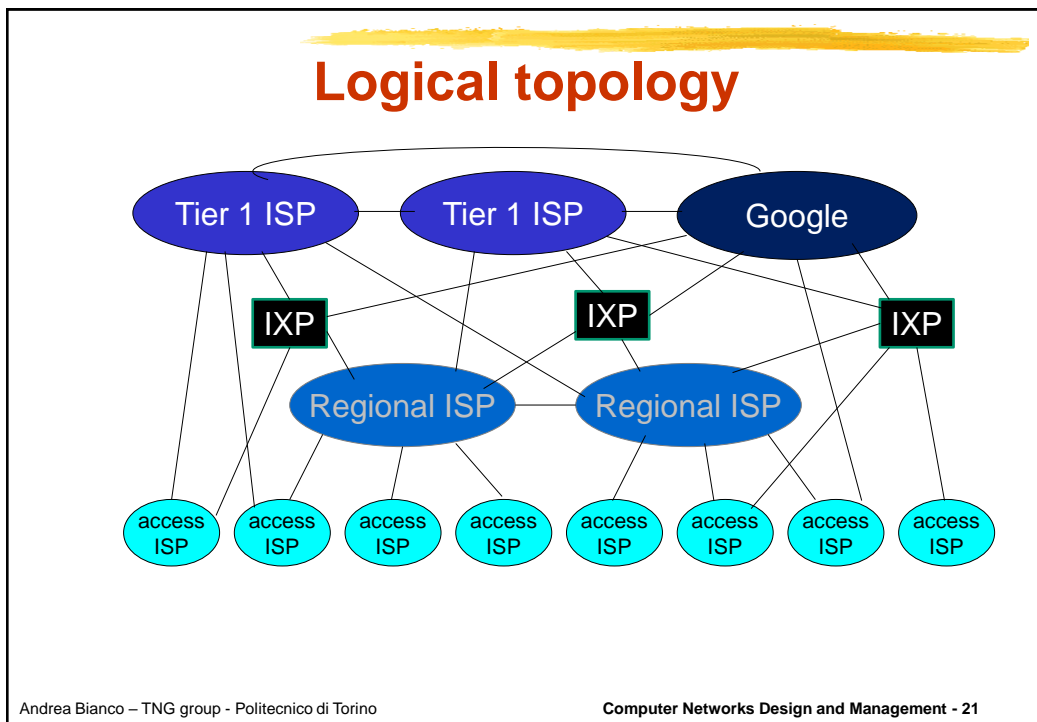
Logical topology

Tier 1 ISP

Tier 1 ISP

Google

IXP

IXP

IXP

Regional ISP

Regional ISP

access ISP

access ISP

access ISP

access ISP

access ISP

access ISP

access ISP

access ISP

Andrea Bianco – TNG group - Politecnico di Torino

Computer Networks Design and Management - 21